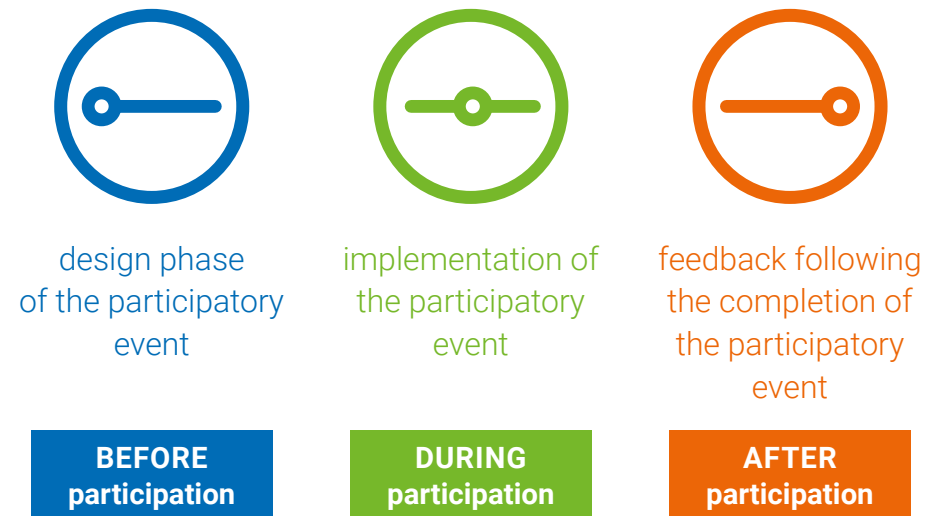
design phase of the participatory event

BEFORE participation

implementation of the participatory event

DURING participation

feedback following the completion of the participatory event

AFTER participation